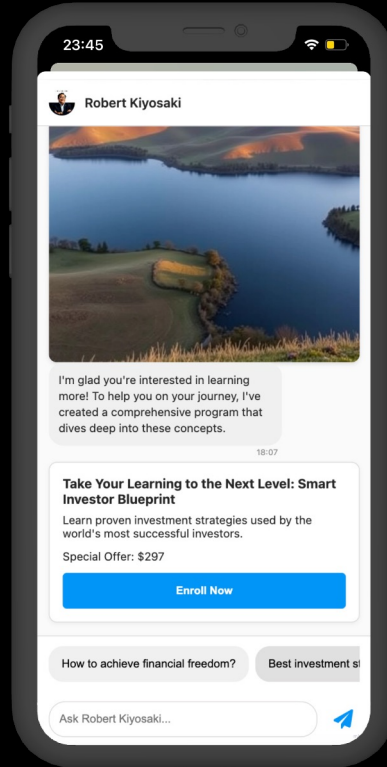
23:45

Robert Kiyosaki

I'm glad you're interested in learning more! To help you on your journey, I've created a comprehensive program that dives deep into these concepts.

18:07

Take Your Learning to the Next Level: Smart Investor Blueprint

Learn proven investment strategies used by the world's most successful investors.

Special Offer: $297

Enroll Now

How to achieve financial freedom?

Best investment st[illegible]

Ask Robert Kiyosaki...